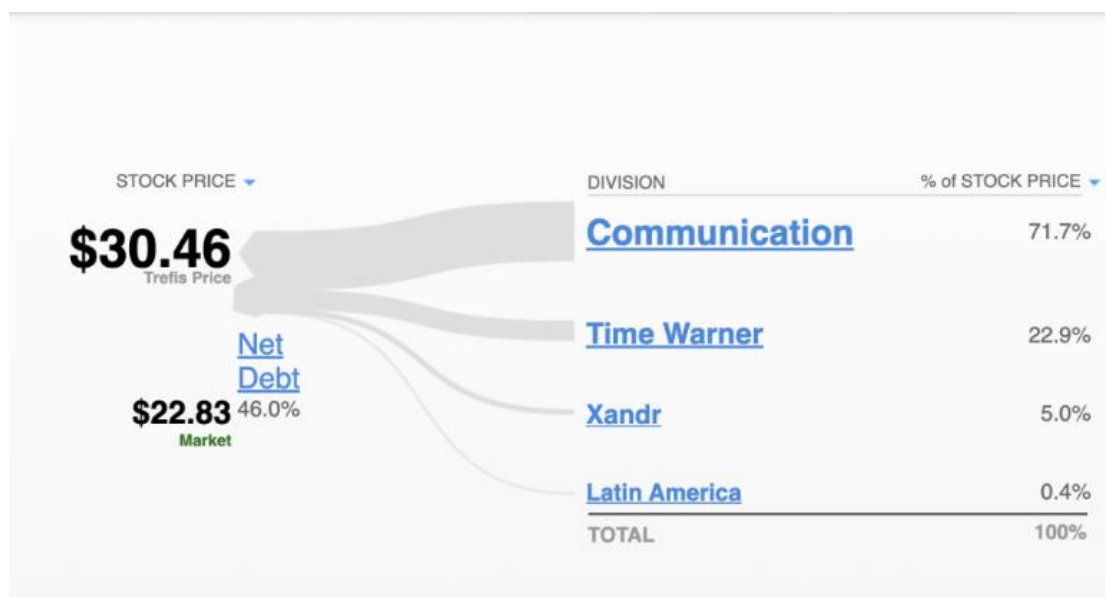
STOCK PRICE

$30.46
Trefis Price

Net Debt 46.0%

$22.83
Market

| DIVISION | % of STOCK PRICE |
|---|---|
| Communication | 71.7% |
| Time Warner | 22.9% |
| Xandr | 5.0% |
| Latin America | 0.4% |
| TOTAL | 100% |